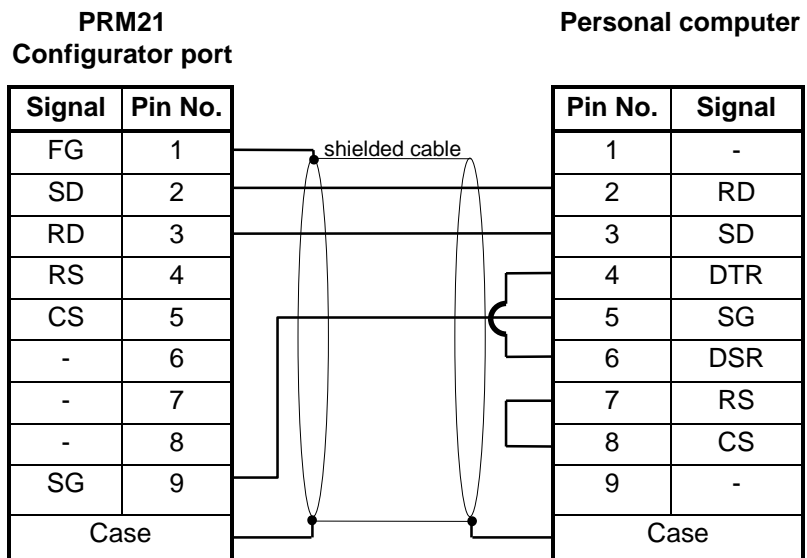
PRM21
Configurator port

Personal computer

| Signal | Pin No. |
|---|---|
| FG | 1 |
| SD | 2 |
| RD | 3 |
| RS | 4 |
| CS | 5 |
| - | 6 |
| - | 7 |
| - | 8 |
| SG | 9 |
| Case | |

shielded cable

| Pin No. | Signal |
|---|---|
| 1 | - |
| 2 | RD |
| 3 | SD |
| 4 | DTR |
| 5 | SG |
| 6 | DSR |
| 7 | RS |
| 8 | CS |
| 9 | - |
| Case | |